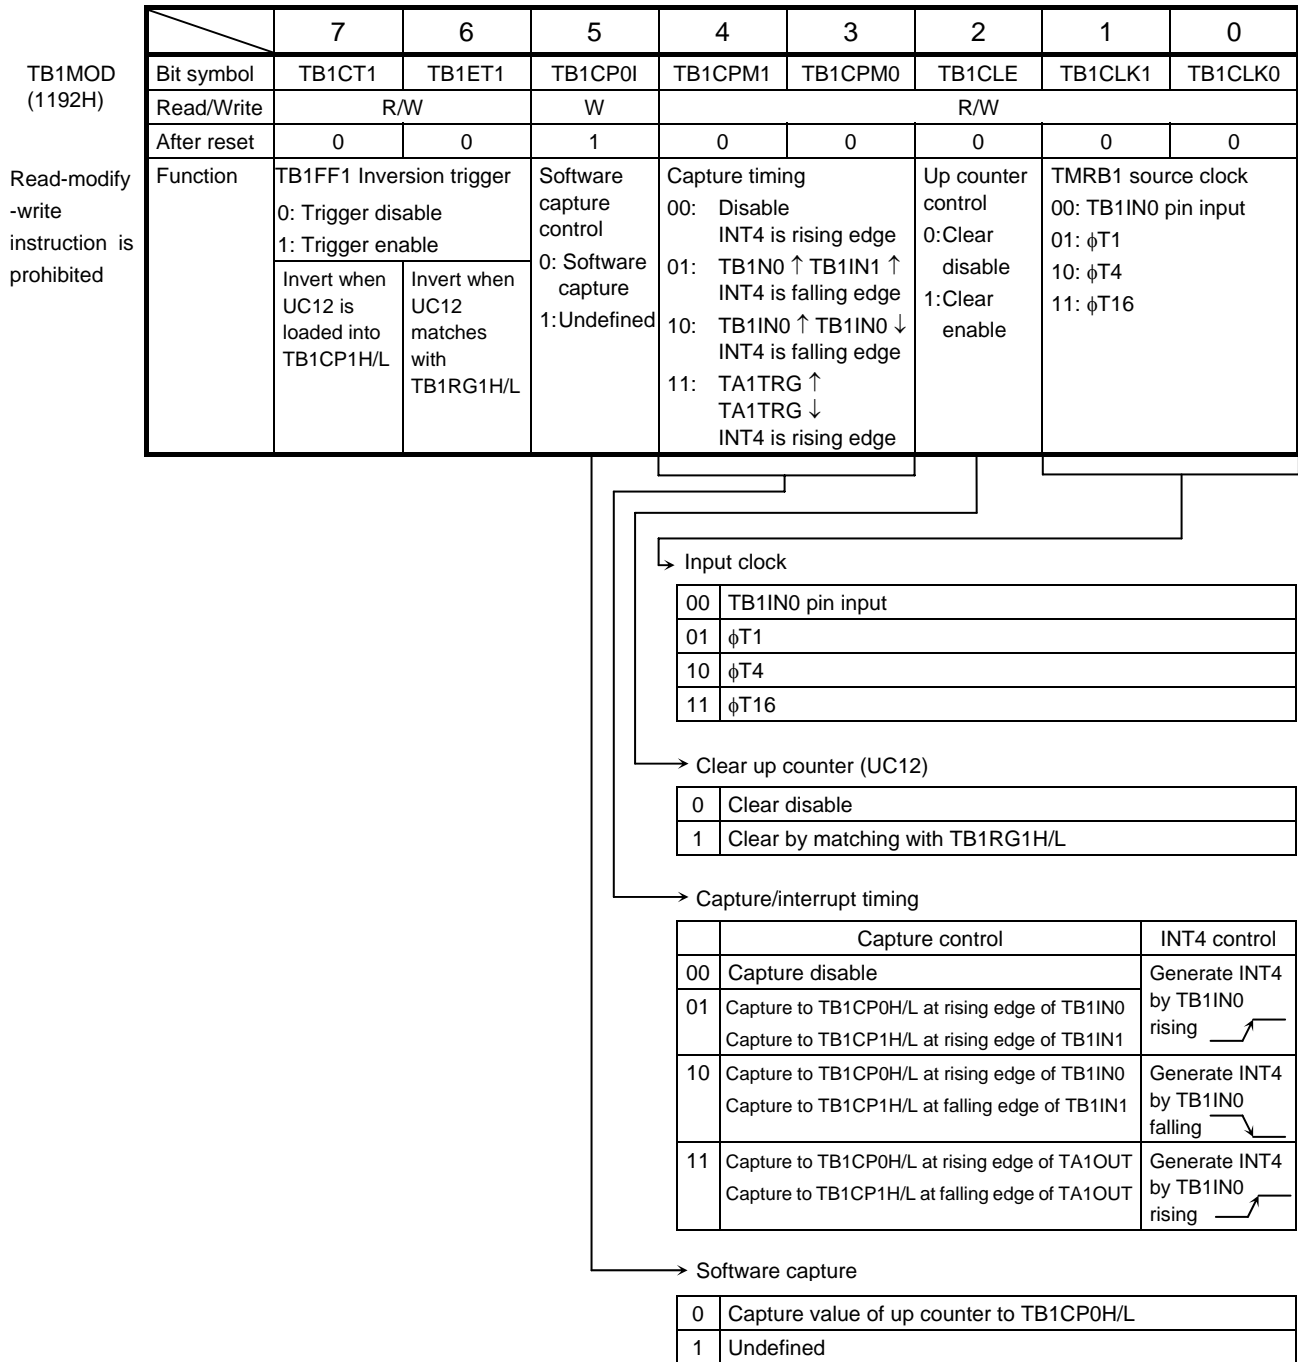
TB1MOD (1192H)

Read-modify -write instruction is prohibited

| | 7 | 6 | 5 | 4 | 3 | 2 | 1 | 0 |
|---|---|---|---|---|---|---|---|---|
| Bit symbol | TB1CT1 | TB1ET1 | TB1CP0I | TB1CPM1 | TB1CPM0 | TB1CLE | TB1CLK1 | TB1CLK0 |
| Read/Write | R/W | | W | R/W | | | | |
| After reset | 0 | 0 | 1 | 0 | 0 | 0 | 0 | 0 |
| Function | TB1FF1 Inversion trigger 0: Trigger disable 1: Trigger enable Invert when UC12 is loaded into TB1CP1H/L | Invert when UC12 matches with TB1RG1H/L | Software capture control 0: Software capture 1:Undefined | Capture timing 00: Disable INT4 is rising edge 01: TB1N0 ↑ TB1IN1 ↑ INT4 is falling edge 10: TB1IN0 ↑ TB1IN0 ↓ INT4 is falling edge 11: TA1TRG ↑ TA1TRG ↓ INT4 is rising edge | | Up counter control 0:Clear disable 1:Clear enable | TMRB1 source clock 00: TB1IN0 pin input 01: $\phi$T1 10: $\phi$T4 11: $\phi$T16 | |

Input clock

| 00 | TB1IN0 pin input |
|---|---|
| 01 | $\phi$T1 |
| 10 | $\phi$T4 |
| 11 | $\phi$T16 |

Clear up counter (UC12)

| 0 | Clear disable |
|---|---|
| 1 | Clear by matching with TB1RG1H/L |

Capture/interrupt timing

| | Capture control | INT4 control |
|---|---|---|
| 00 | Capture disable | Generate INT4 by TB1IN0 rising |
| 01 | Capture to TB1CP0H/L at rising edge of TB1IN0 Capture to TB1CP1H/L at rising edge of TB1IN1 | |
| 10 | Capture to TB1CP0H/L at rising edge of TB1IN0 Capture to TB1CP1H/L at falling edge of TB1IN1 | Generate INT4 by TB1IN0 falling |
| 11 | Capture to TB1CP0H/L at rising edge of TA1OUT Capture to TB1CP1H/L at falling edge of TA1OUT | Generate INT4 by TB1IN0 rising |

Software capture

| 0 | Capture value of up counter to TB1CP0H/L |
|---|---|
| 1 | Undefined |